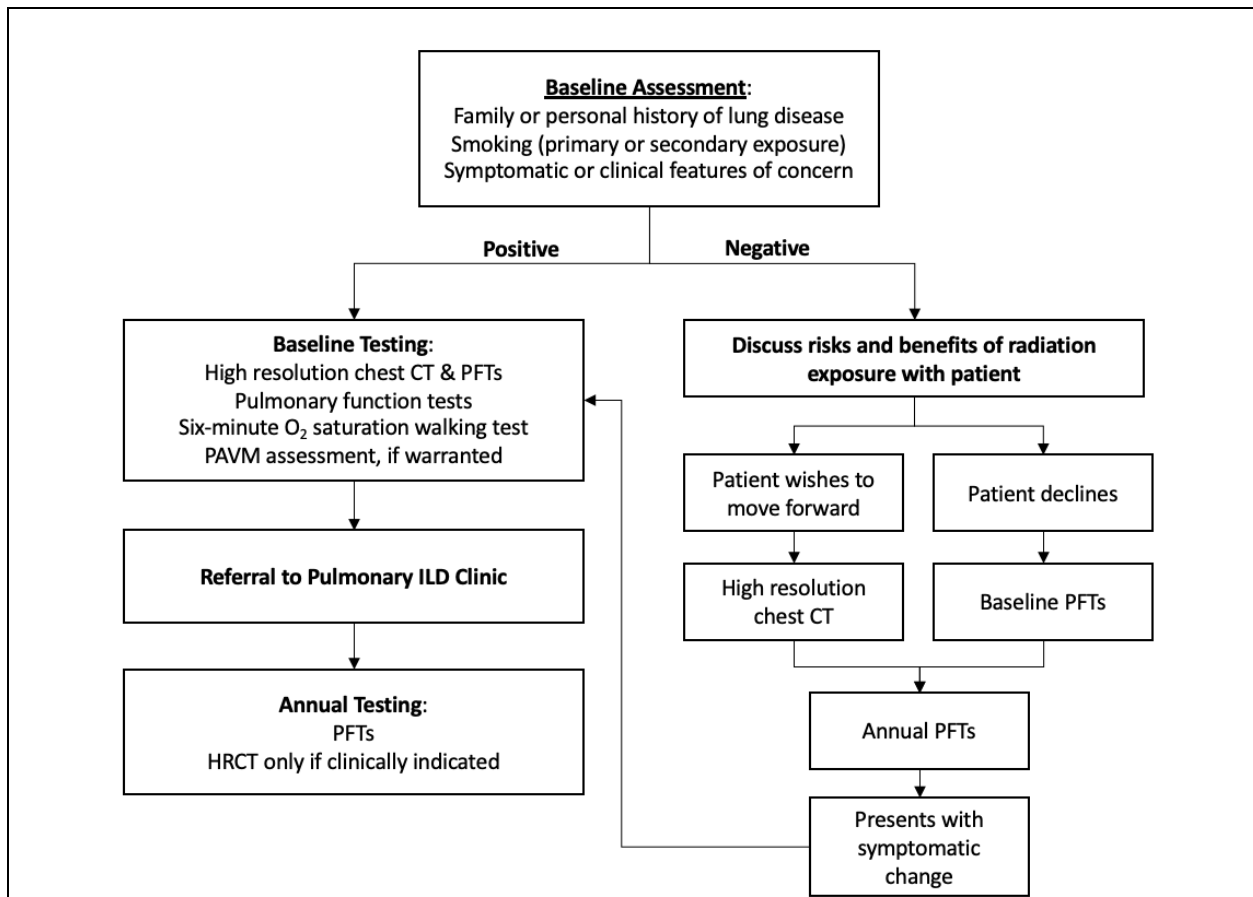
Baseline Assessment:
Family or personal history of lung disease
Smoking (primary or secondary exposure)
Symptomatic or clinical features of concern

Positive

Negative

Baseline Testing:
High resolution chest CT & PFTs
Pulmonary function tests
Six-minute $O_2$ saturation walking test
PAVM assessment, if warranted

Referral to Pulmonary ILD Clinic

Annual Testing:
PFTs
HRCT only if clinically indicated

Discuss risks and benefits of radiation exposure with patient

Patient wishes to move forward

Patient declines

High resolution chest CT

Baseline PFTs

Annual PFTs

Presents with symptomatic change